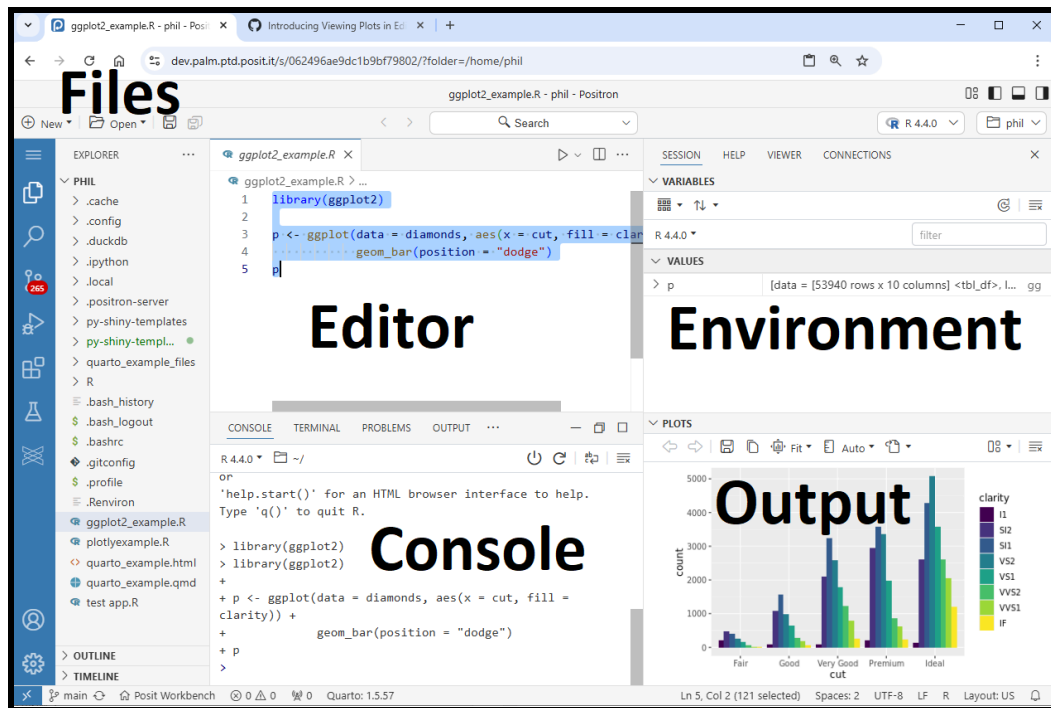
ggplot2_example.R - phil - Posit ×
Introducing Viewing Plots in Ed ×
+
dev.palm.ptd.posit.it/s/062496ae9dc1b9bf79802/?folder=/home/phil

Files

ggplot2_example.R - phil - Positron

New Open Search R 4.4.0 phil

EXPLORER
PHIL
.cache
.config
.duckdb
.ipython
.local
.positron-server
py-shiny-templates
py-shiny-templ...
quarto_example_files
R
.bash_history
.bash_logout
.bashrc
.gitconfig
.profile
.Renviron
ggplot2_example.R
plotlyexample.R
quarto_example.html
quarto_example.qmd
test app.R
OUTLINE
TIMELINE

265

ggplot2_example.R ×
ggplot2_example.R > ...
1 library(ggplot2)
2
3 p <- ggplot(data = diamonds, aes(x = cut, fill = clar
4 geom_bar(position = "dodge")
5 p

Editor

CONSOLE TERMINAL PROBLEMS OUTPUT ...
R 4.4.0 ~/
or
'help.start()' for an HTML browser interface to help.
Type 'q()' to quit R.

> library(ggplot2)
> library(ggplot2)
+
+ p <- ggplot(data = diamonds, aes(x = cut, fill = clarity)) +
+ geom_bar(position = "dodge")
+ p
>

Console

SESSION HELP VIEWER CONNECTIONS
VARIABLES
R 4.4.0
filter
VALUES
p [data = [53940 rows x 10 columns] <tbl_df>, l... gg

Environment

PLOTS
Fit Auto

Output

5000
4000
3000
2000
1000
0
count
Fair Good Very Good Premium Ideal
cut
clarity
I1
SI2
SI1
VS2
VS1
VVS2
VVS1
IF

main Posit Workbench ⊗ 0 ⚠ 0 0 Quarto: 1.5.57 Ln 5, Col 2 (121 selected) Spaces: 2 UTF-8 LF R Layout: US